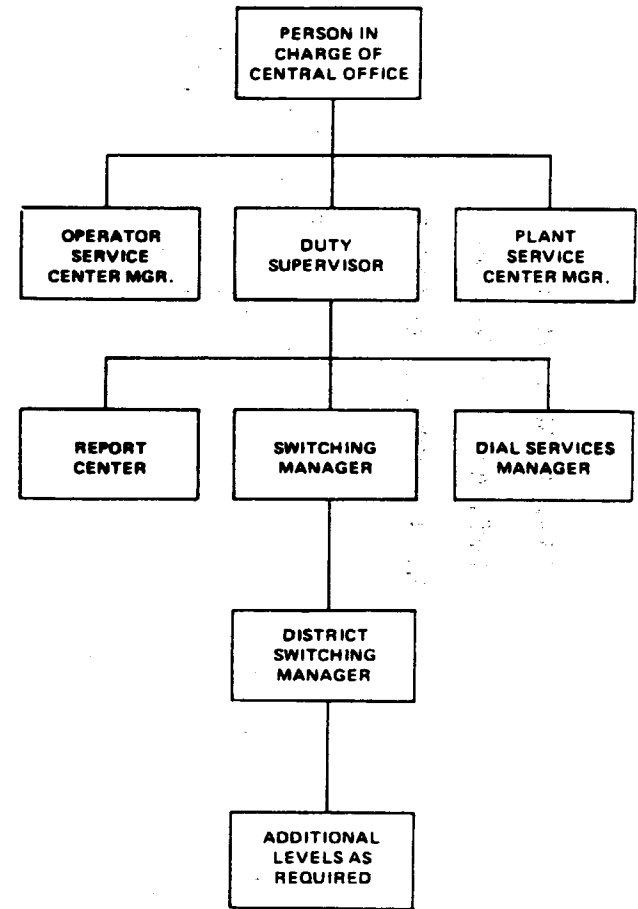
PERSON IN CHARGE OF CENTRAL OFFICE

OPERATOR SERVICE CENTER MGR.

DUTY SUPERVISOR

PLANT SERVICE CENTER MGR.

REPORT CENTER

SWITCHING MANAGER

DIAL SERVICES MANAGER

DISTRICT SWITCHING MANAGER

ADDITIONAL LEVELS AS REQUIRED